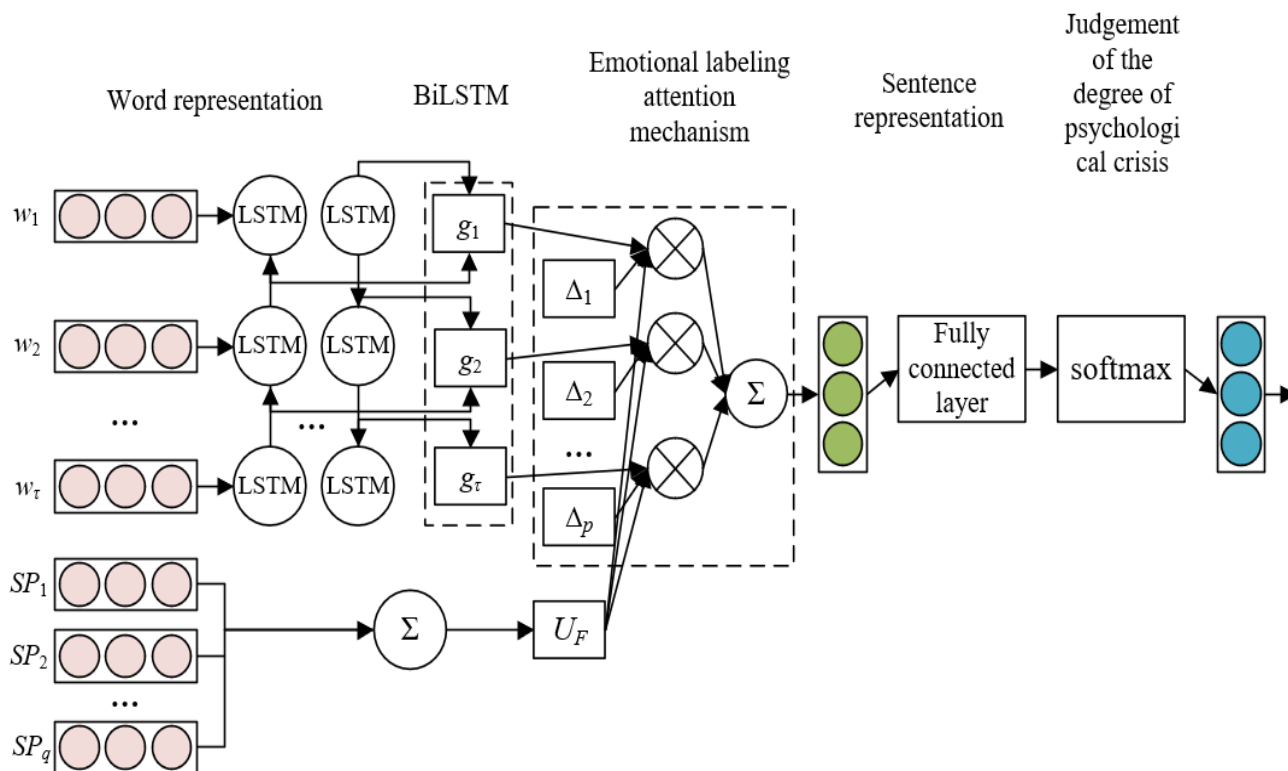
Word representation

BiLSTM

Emotional labeling attention mechanism

Sentence representation

Judgement of the degree of psychological crisis

$w_1$

LSTM

LSTM

$g_1$

$\Delta_1$

$w_2$

LSTM

LSTM

$g_2$

$\Delta_2$

$\Sigma$

Fully connected layer

softmax

...

...

...

$w_\tau$

LSTM

LSTM

$g_\tau$

$\Delta_p$

$SP_1$

$SP_2$

...

$SP_q$

$\Sigma$

$U_F$